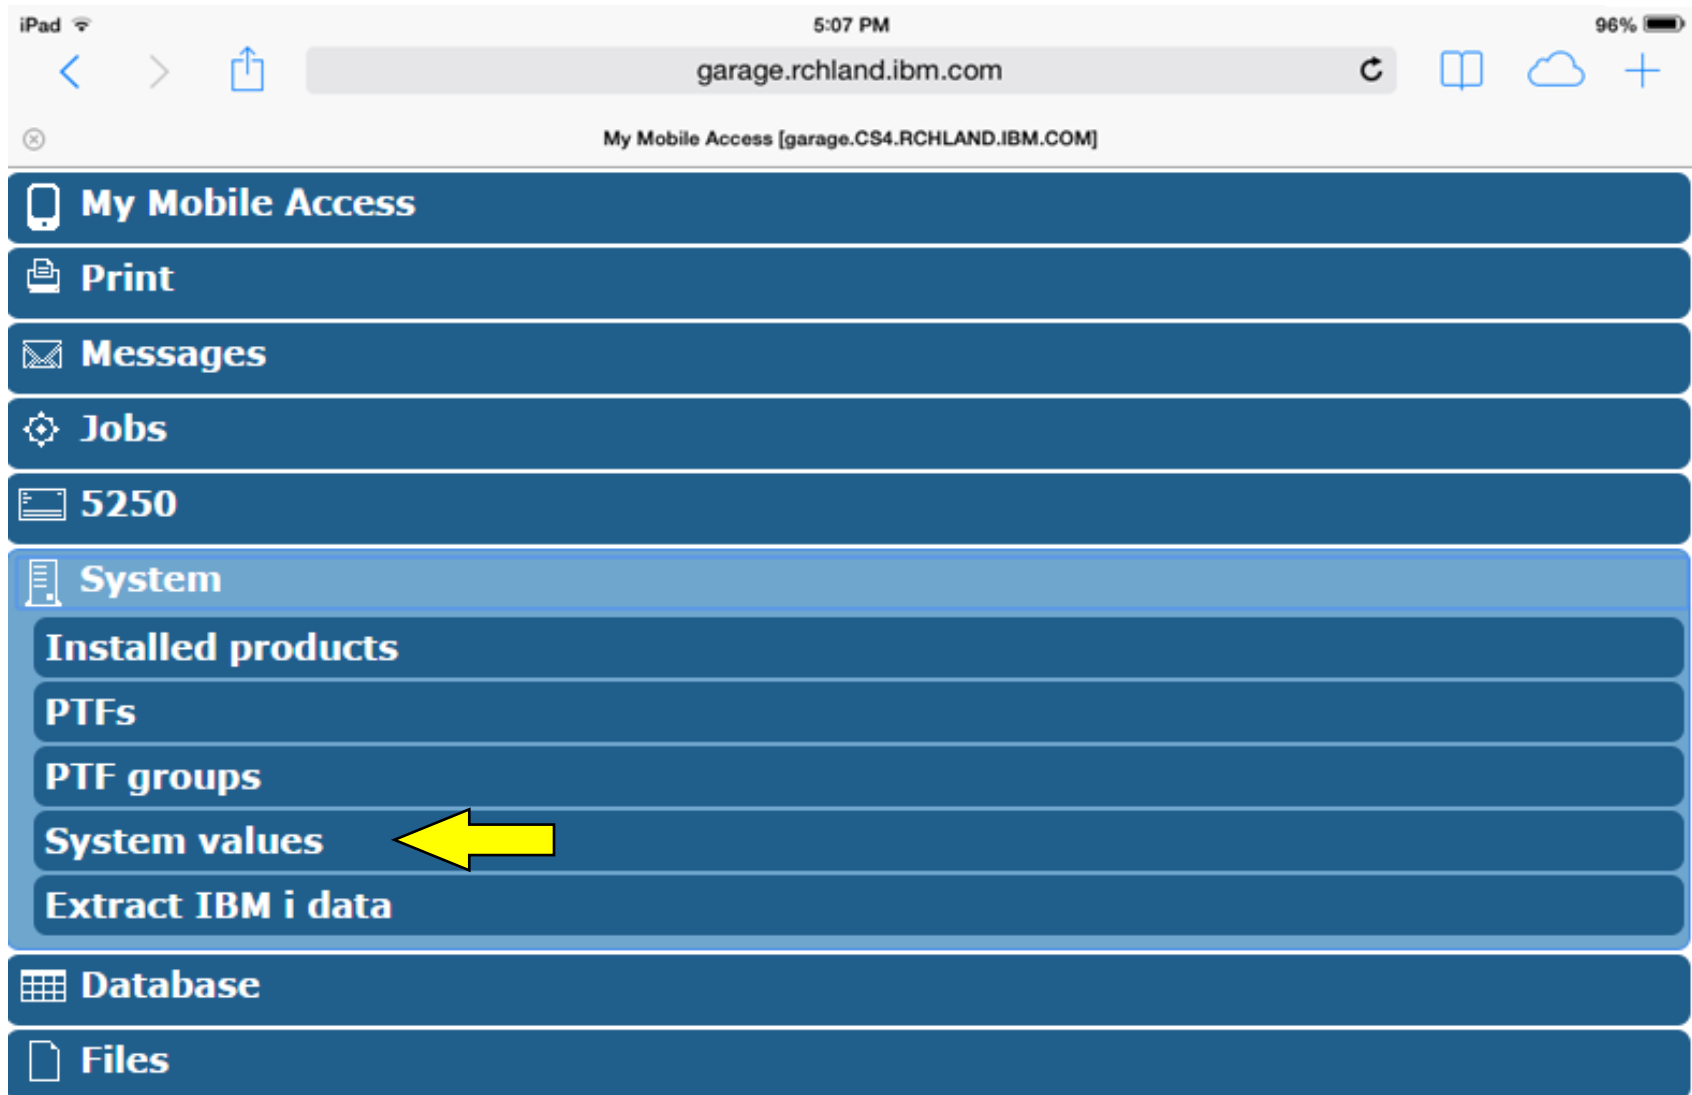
iPad 5:07 PM 96%

garage.rchland.ibm.com

My Mobile Access [garage.CS4.RCHLAND.IBM.COM]

My Mobile Access

Print

Messages

Jobs

5250

System

Installed products

PTFs

PTF groups

System values

Extract IBM i data

Database

Files